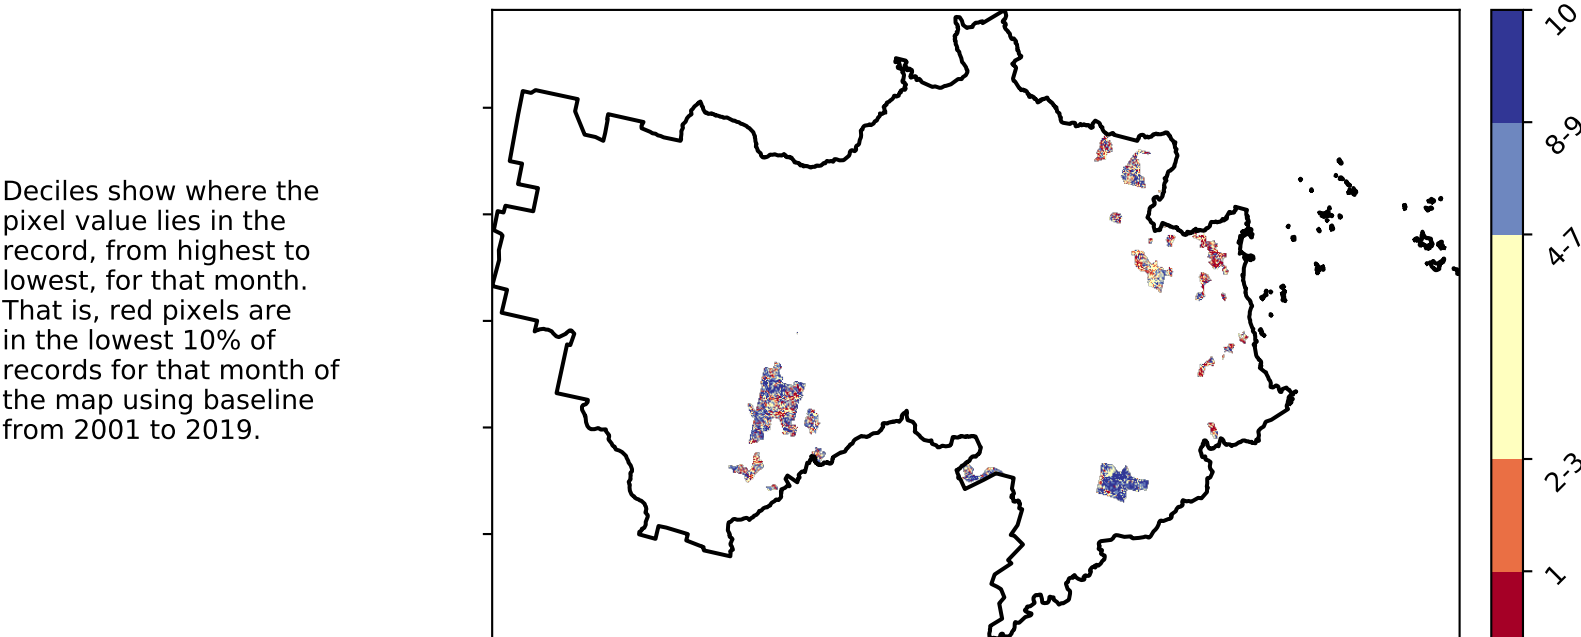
Deciles show where the pixel value lies in the record, from highest to lowest, for that month. That is, red pixels are in the lowest 10% of records for that month of the map using baseline from 2001 to 2019.

10
8-9
4-7
2-3
1